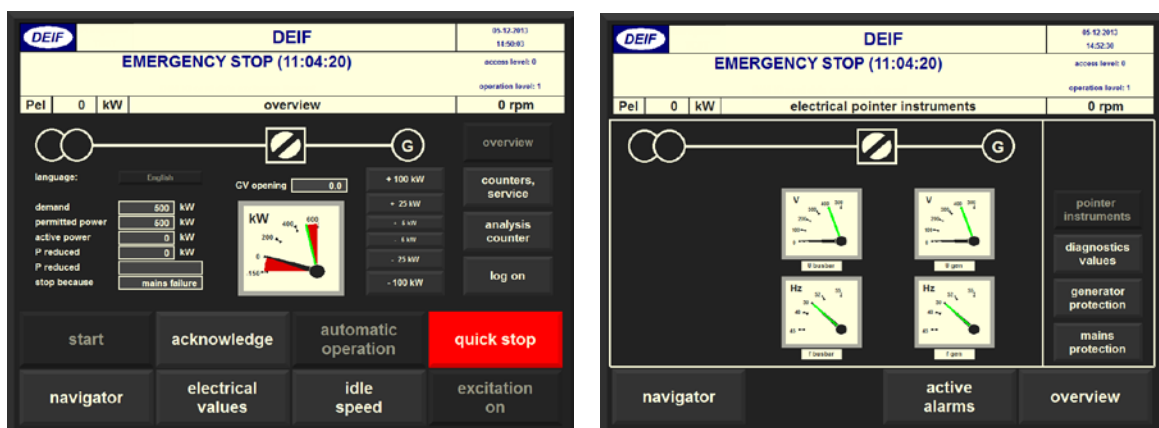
DEIF

DEIF

05.12.2013
11:50:03

EMERGENCY STOP (11:04:20)

access level: 0

operation level: 1

| Pel | 0 | kW | overview | 0 rpm |
|---|---|---|---|---|

G

overview

language: English

GV opening 0.0

+ 100 kW

counters, service

demand 500 kW
permitted power 500 kW
active power 0 kW
P reduced 0 kW
P reduced
stop because mains failure

+ 25 kW

+ 5 kW

- 5 kW

- 25 kW

- 100 kW

analysis counter

log on

kW
600
400
200
0
-150

start

acknowledge

automatic operation

quick stop

navigator

electrical values

idle speed

excitation on

DEIF

DEIF

05.12.2013
14:52:38

EMERGENCY STOP (11:04:20)

access level: 0

operation level: 1

| Pel | 0 | kW | electrical pointer instruments | 0 rpm |
|---|---|---|---|---|

G

V
U busbar

V
U gen

Hz
f busbar

Hz
f gen

pointer instruments

diagnostics values

generator protection

mains protection

navigator

active alarms

overview